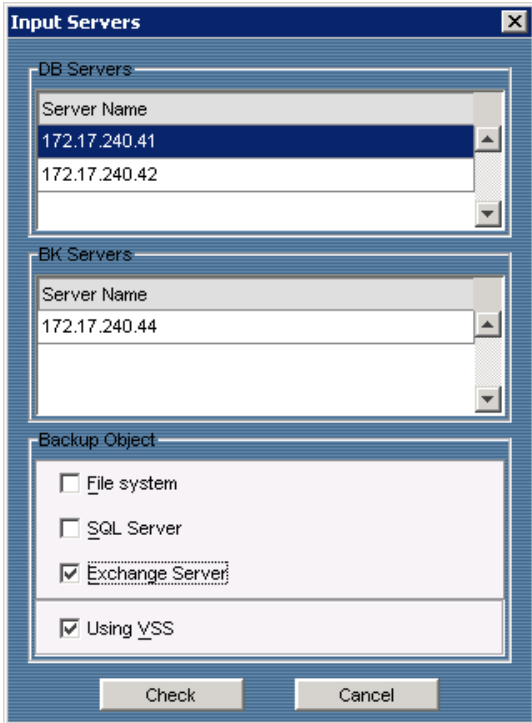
Input Servers

DB Servers

| Server Name |
|---|
| 172.17.240.41 |
| 172.17.240.42 |

BK Servers

| Server Name |
|---|
| 172.17.240.44 |

Backup Object

File system

SQL Server

Exchange Server

Using VSS

Check

Cancel